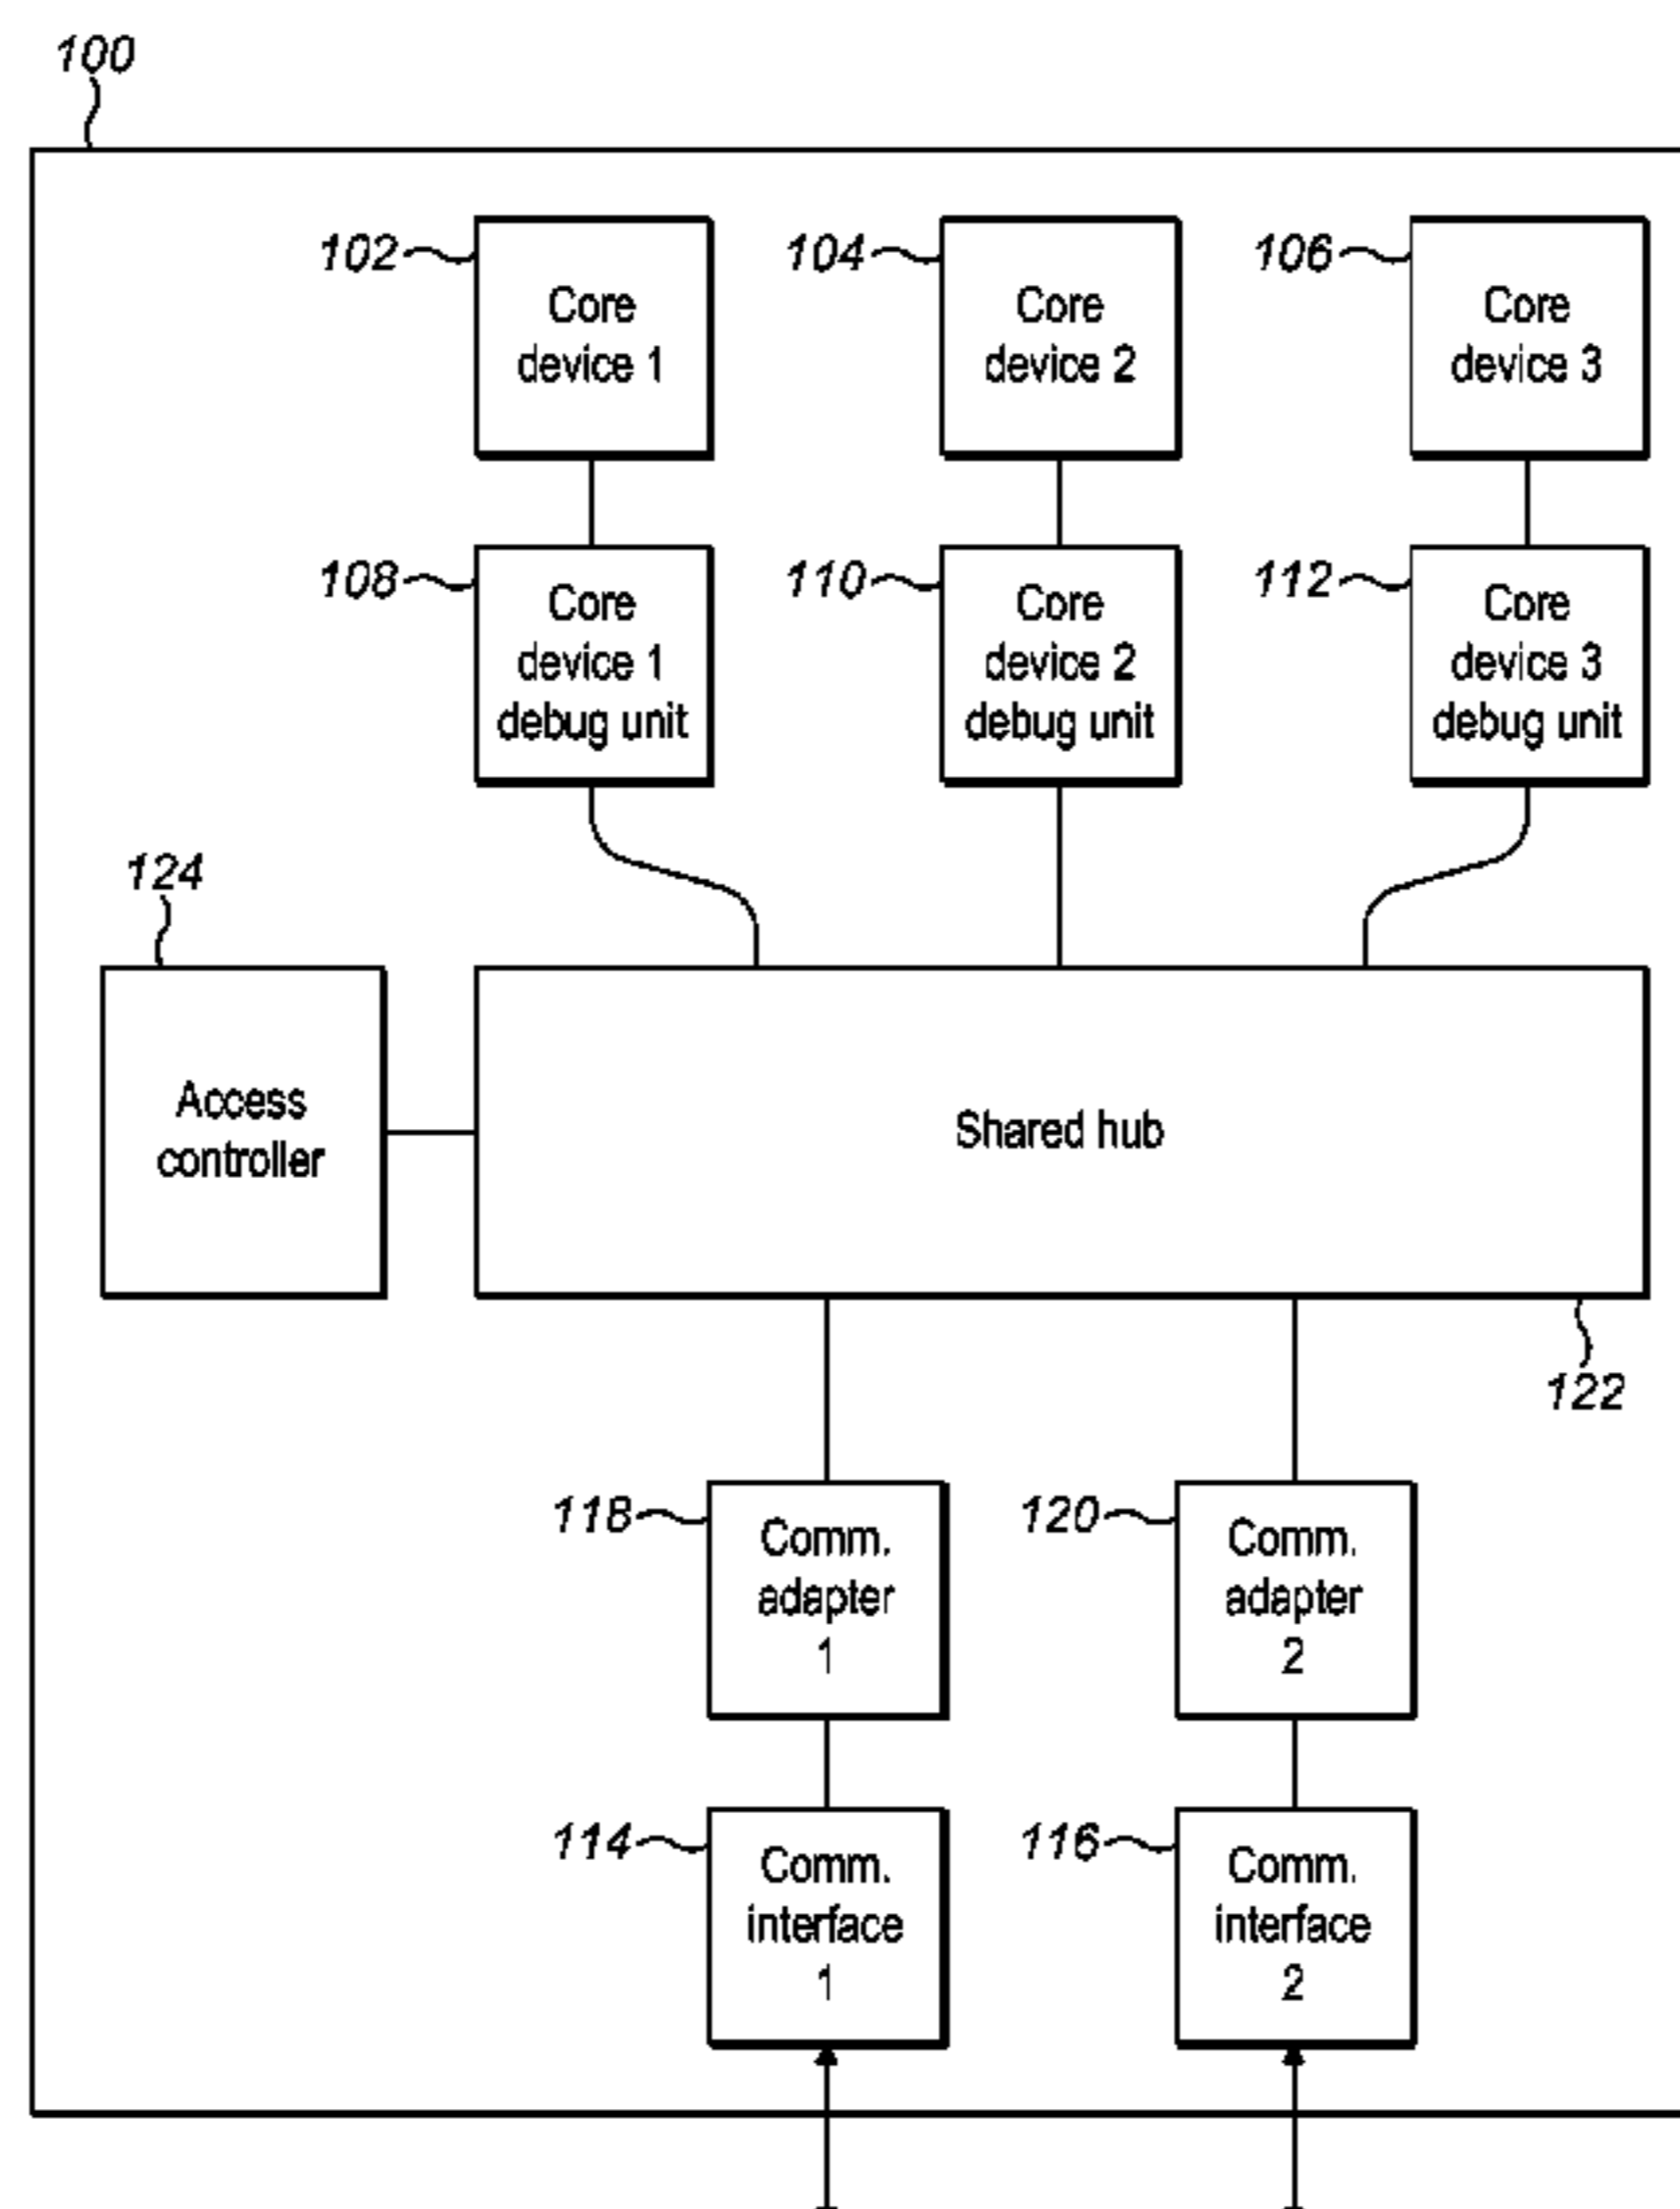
100

102 Core device 1

104 Core device 2

106 Core device 3

108 Core device 1 debug unit

110 Core device 2 debug unit

112 Core device 3 debug unit

124 Access controller

Shared hub

122

118 Comm. adapter 1

120 Comm. adapter 2

114 Comm. interface 1

116 Comm. interface 2